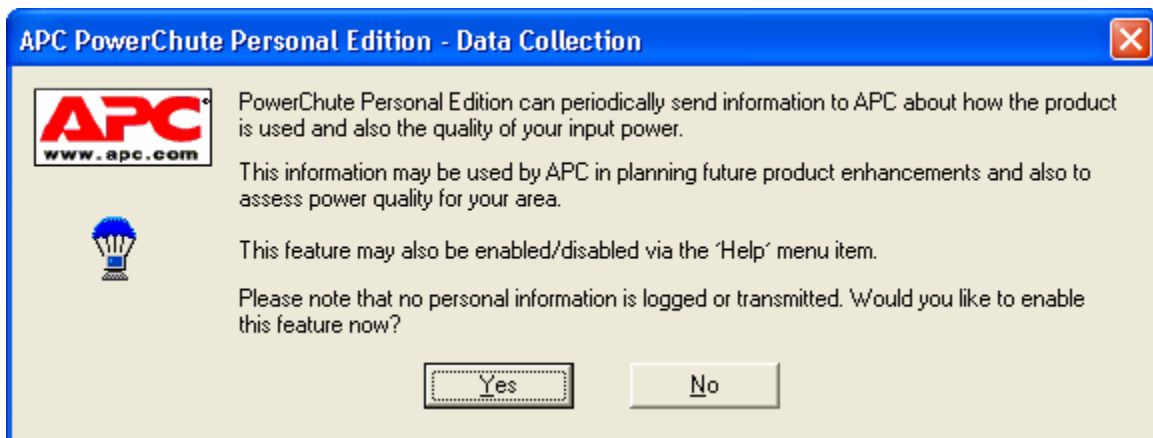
APC PowerChute Personal Edition - Data Collection

APC
www.apc.com

PowerChute Personal Edition can periodically send information to APC about how the product is used and also the quality of your input power.

This information may be used by APC in planning future product enhancements and also to assess power quality for your area.

This feature may also be enabled/disabled via the ´Help´ menu item.

Please note that no personal information is logged or transmitted. Would you like to enable this feature now?

Yes

No